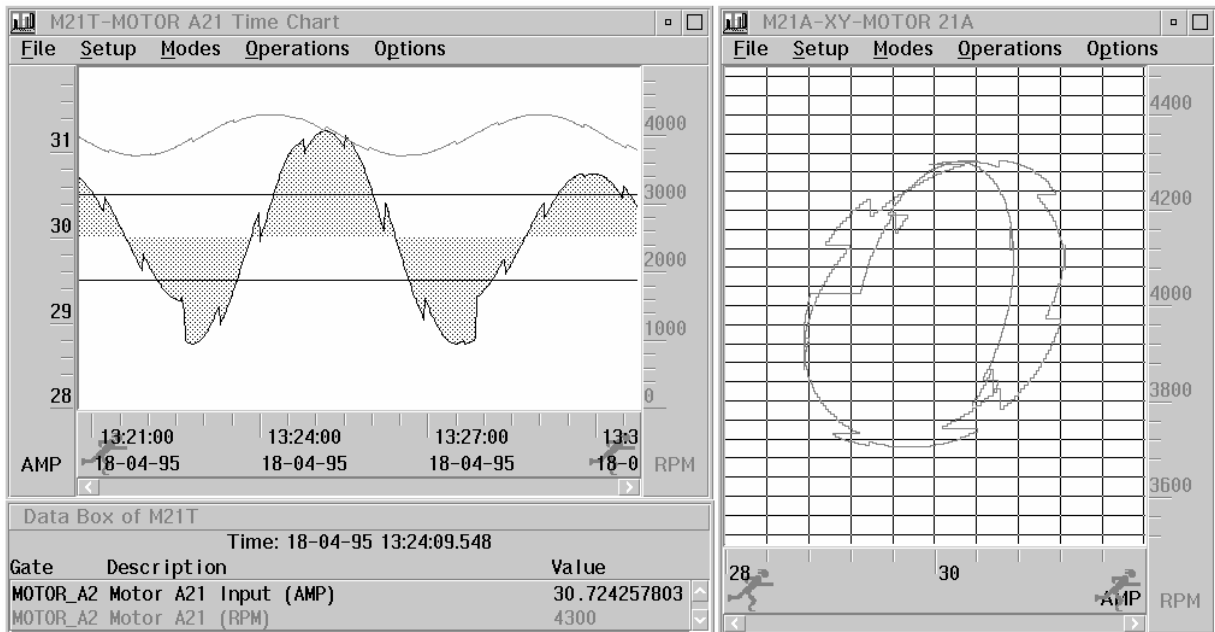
M21T-MOTOR A21 Time Chart

File Setup Modes Operations Options

31
30
29
28
AMP

4000
3000
2000
1000
0
RPM

13:21:00 18-04-95
13:24:00 18-04-95
13:27:00 18-04-95
13:3 18-0

Data Box of M21T

Time: 18-04-95 13:24:09.548

| Gate | Description | Value |
|---|---|---|
| MOTOR_A2 | Motor A21 Input (AMP) | 30.724257803 |
| MOTOR_A2 | Motor A21 (RPM) | 4300 |

M21A-XY-MOTOR 21A

File Setup Modes Operations Options

4400
4200
4000
3800
3600
RPM

28
30
AMP